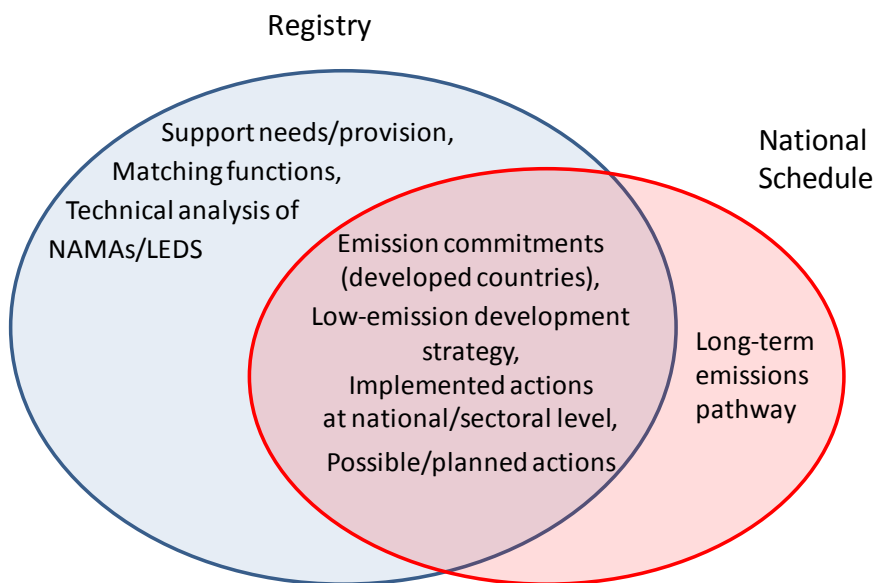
Registry

Support needs/provision, Matching functions, Technical analysis of NAMAs/LEDS

National Schedule

Emission commitments (developed countries), Low-emission development strategy, Implemented actions at national/sectoral level, Possible/planned actions

Long-term emissions pathway